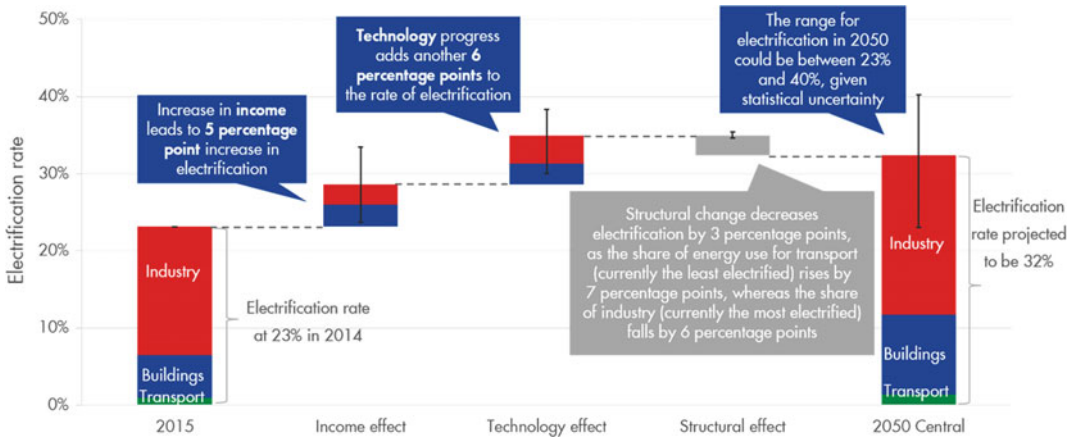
50%

40%

30%

20%

10%

0%

Electrification rate

Increase in **income** leads to **5 percentage point** increase in electrification

**Technology** progress adds another **6 percentage points** to the rate of electrification

The range for electrification in 2050 could be between 23% and 40%, given statistical uncertainty

Structural change decreases electrification by 3 percentage points, as the share of energy use for transport (currently the least electrified) rises by 7 percentage points, whereas the share of industry (currently the most electrified) falls by 6 percentage points

Industry

Buildings

Transport

Electrification rate at 23% in 2014

Industry

Buildings

Transport

Electrification rate projected to be 32%

2015

Income effect

Technology effect

Structural effect

2050 Central